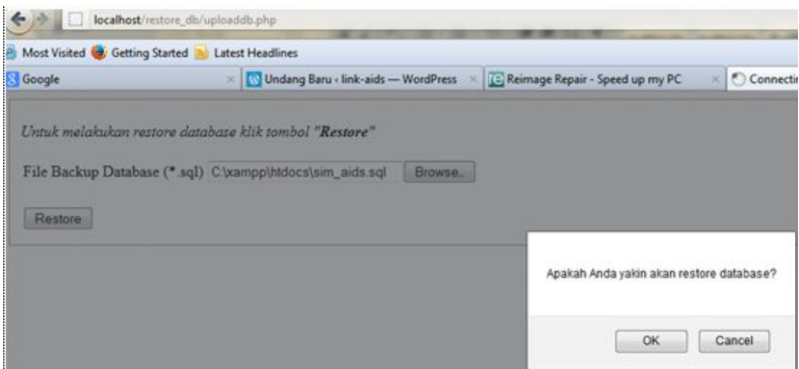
localhost/restore_db/uploaddb.php

Most Visited Getting Started Latest Headlines

Google × Undang Baru ‹ link-aids — WordPress × Reimage Repair - Speed up my PC × Connecti

Untuk melakukan restore database klik tombol "Restore"

File Backup Database (*.sql) C:\xampp\htdocs\sim_aids.sql Browse..

Restore

Apakah Anda yakin akan restore database?

OK Cancel